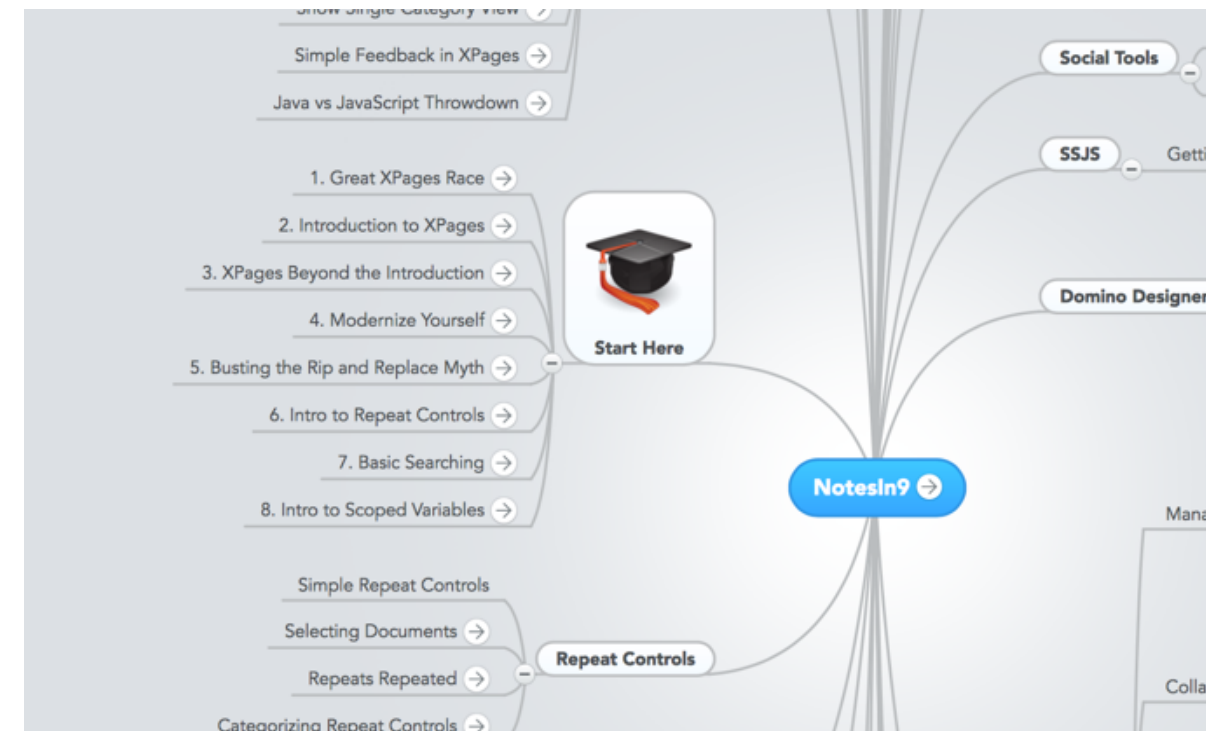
Show Single Category View

Simple Feedback in XPages

Java vs JavaScript Throwdown

1. Great XPages Race

2. Introduction to XPages

3. XPages Beyond the Introduction

4. Modernize Yourself

5. Busting the Rip and Replace Myth

6. Intro to Repeat Controls

7. Basic Searching

8. Intro to Scoped Variables

Start Here

Simple Repeat Controls

Selecting Documents

Repeats Repeated

Categorizing Repeat Controls

Repeat Controls

NotesIn9

Social Tools

SSJS

Getti

Domino Designer

Mana

Colla